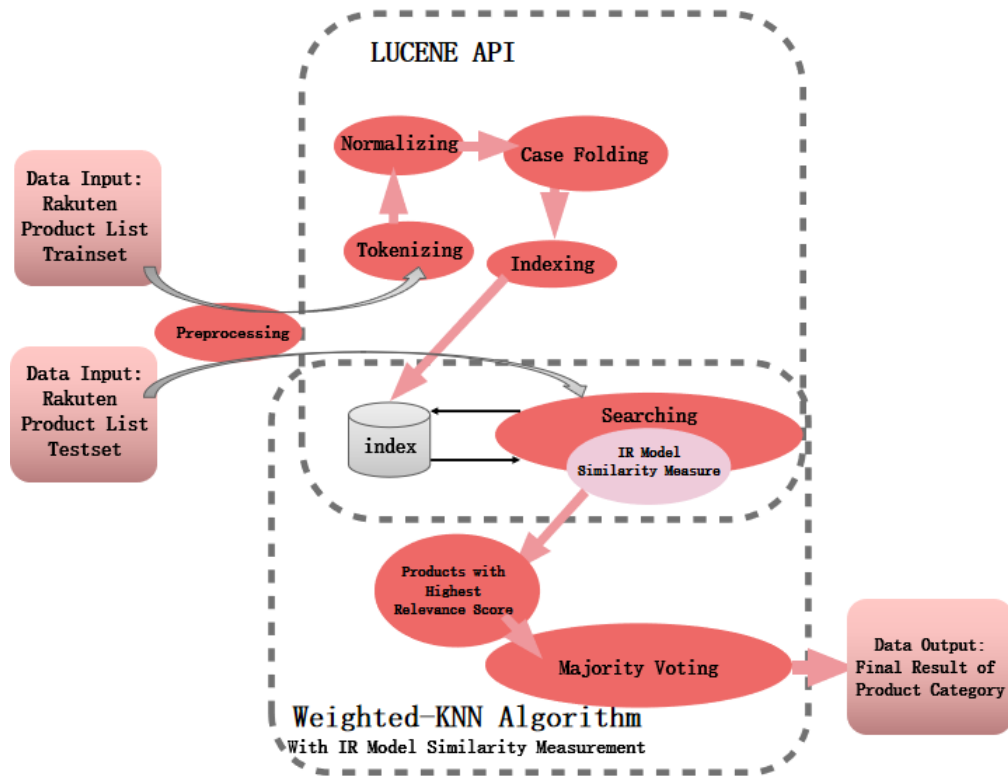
LUCENE API

Normalizing

Case Folding

Data Input: Rakuten Product List Trainset

Tokenizing

Indexing

Preprocessing

Data Input: Rakuten Product List Testset

index

Searching

IR Model Similarity Measure

Products with Highest Relevance Score

Majority Voting

Data Output: Final Result of Product Category

Weighted-KNN Algorithm

With IR Model Similarity Measurement